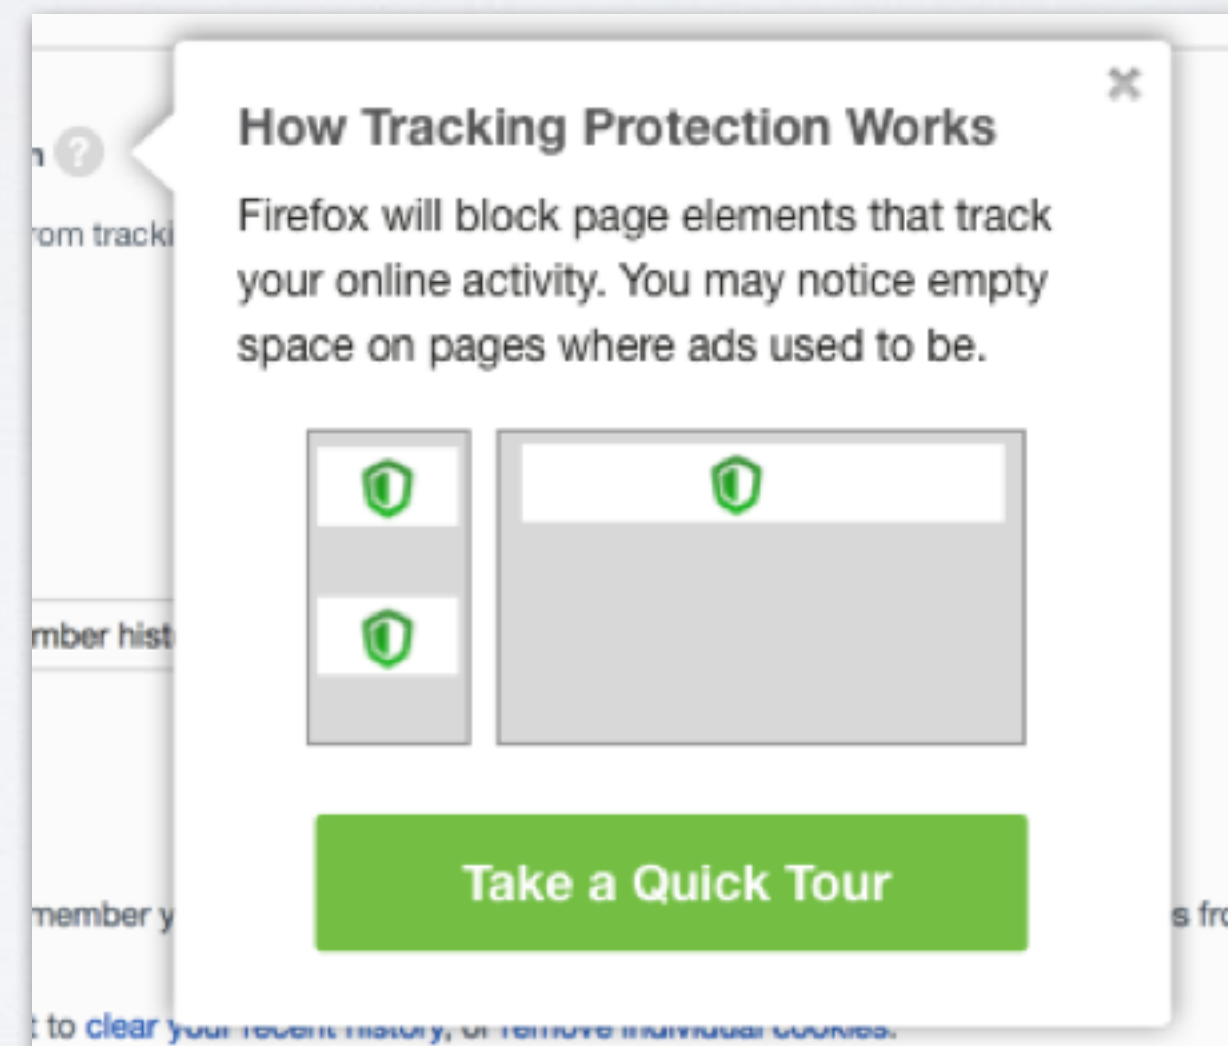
n ?

rom tracki

mber hist

member y

s fr

t to clear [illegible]

×

How Tracking Protection Works

Firefox will block page elements that track your online activity. You may notice empty space on pages where ads used to be.

Take a Quick Tour